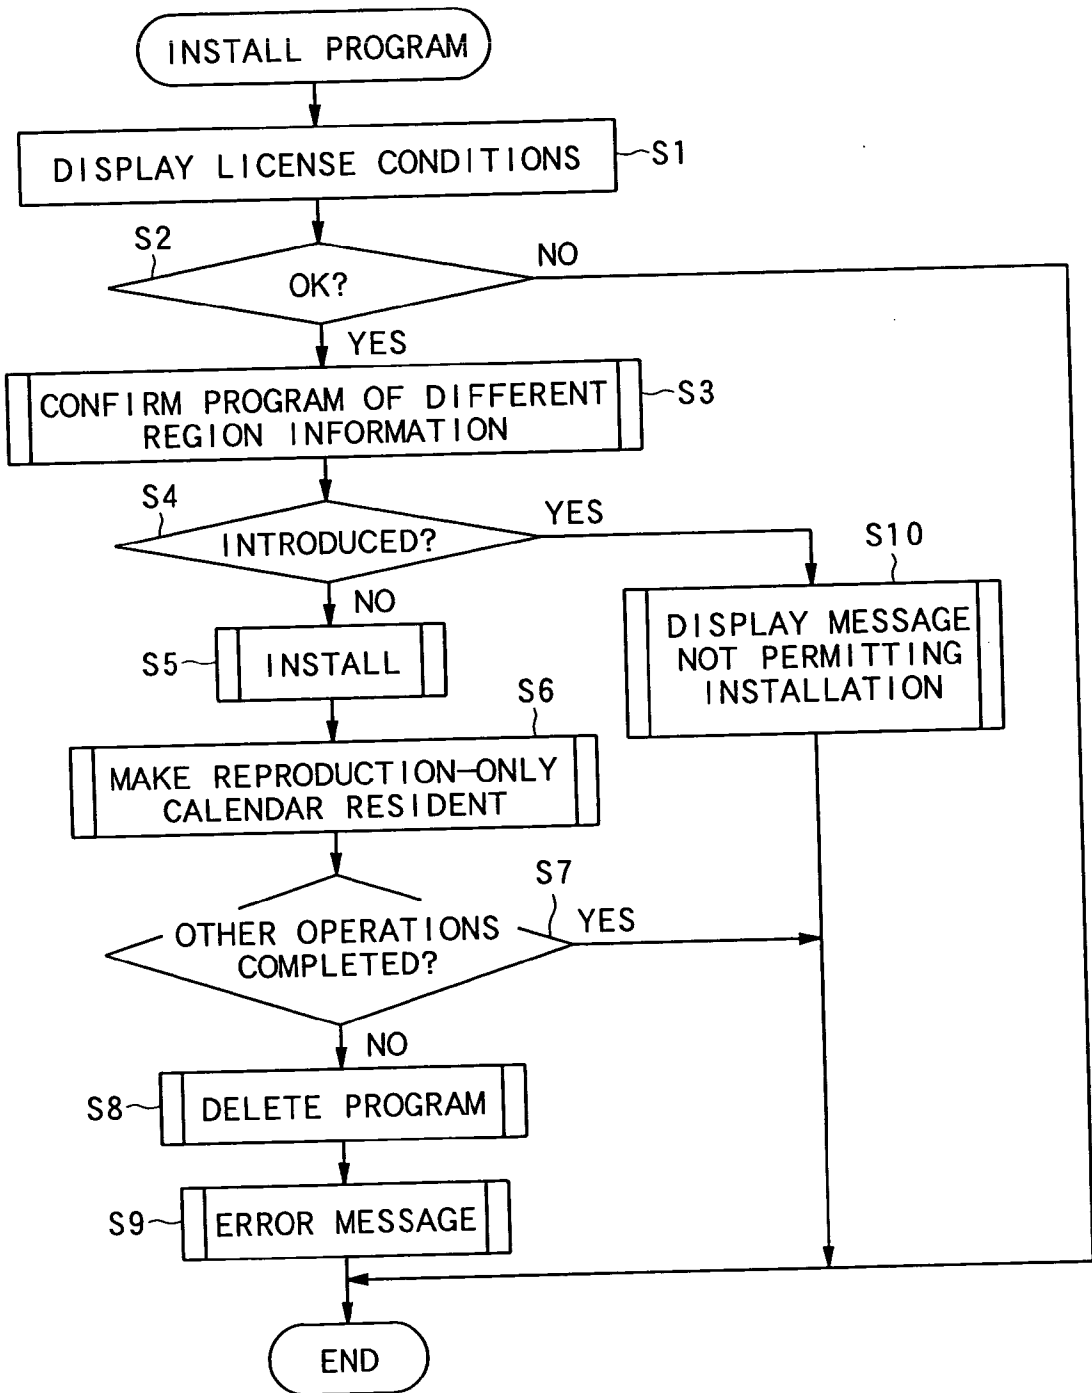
INSTALL PROGRAM

DISPLAY LICENSE CONDITIONS S1

S2

OK?

NO

YES

CONFIRM PROGRAM OF DIFFERENT REGION INFORMATION S3

S4

INTRODUCED?

YES

S10

NO

S5 INSTALL

DISPLAY MESSAGE NOT PERMITTING INSTALLATION

S6

MAKE REPRODUCTION-ONLY CALENDAR RESIDENT

S7

OTHER OPERATIONS COMPLETED?

YES

NO

S8 DELETE PROGRAM

S9 ERROR MESSAGE

END